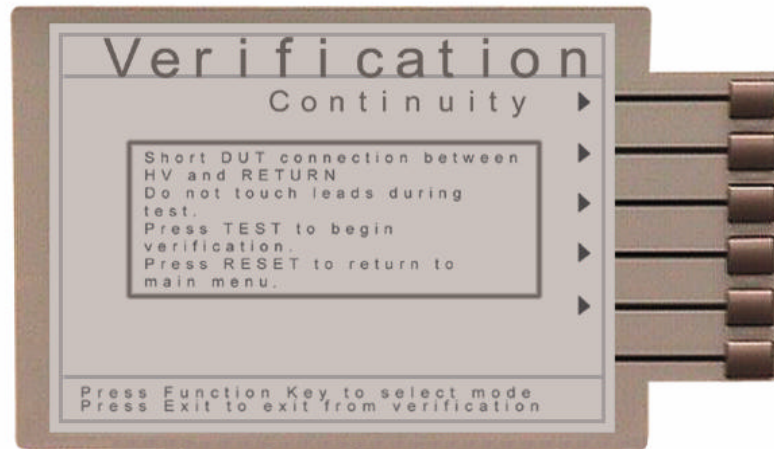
Verification

Continuity

Short DUT connection between HV and RETURN
Do not touch leads during test.
Press TEST to begin verification.
Press RESET to return to main menu.

Press Function Key to select mode
Press Exit to exit from verification